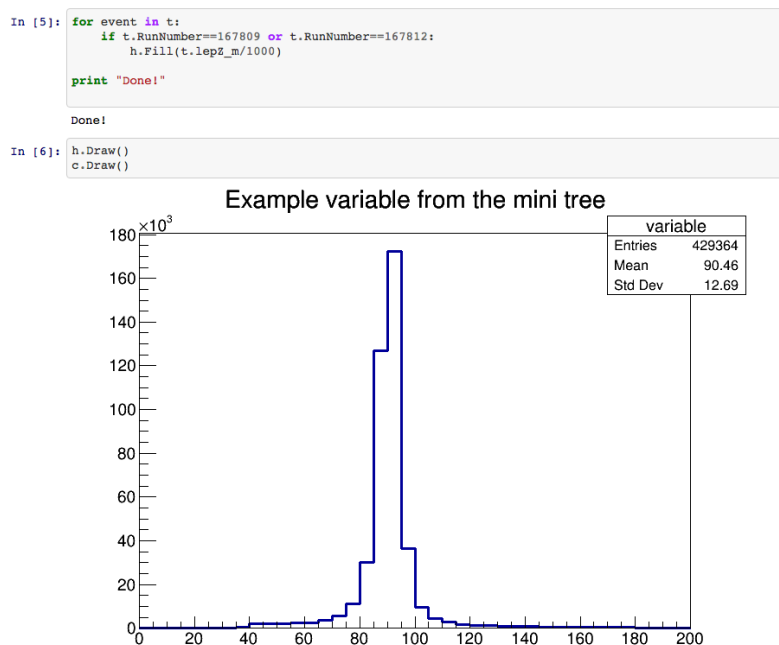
In [5]: for event in t:
    if t.RunNumber==167809 or t.RunNumber==167812:
        h.Fill(t.lepZ_m/1000)

print "Done!"

Done!

In [6]: h.Draw()
c.Draw()

Example variable from the mini tree

| variable | |
|---|---|
| Entries | 429364 |
| Mean | 90.46 |
| Std Dev | 12.69 |

$\times10^3$
180
160
140
120
100
80
60
40
20
0
0 20 40 60 80 100 120 140 160 180 200